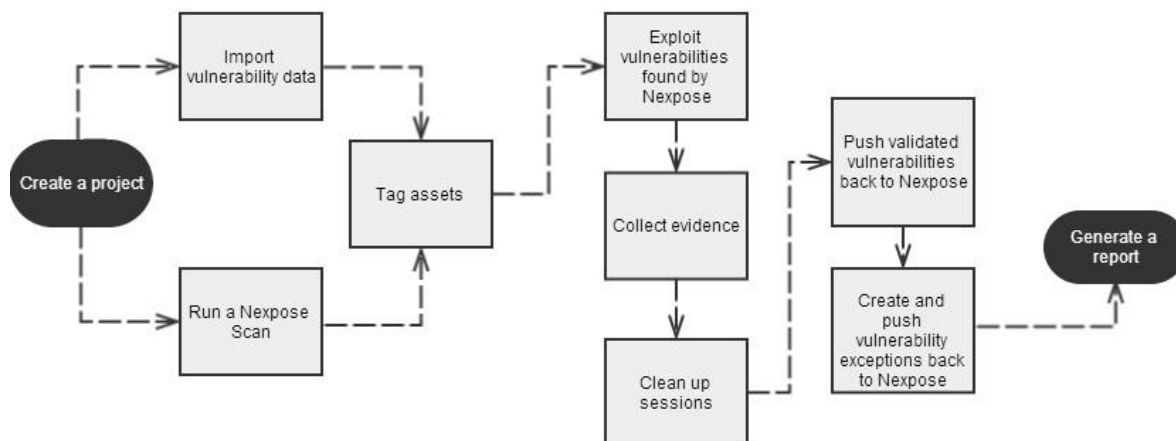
Create a project

Import vulnerability data

Run a Nexpose Scan

Tag assets

Exploit vulnerabilities found by Nexpose

Collect evidence

Clean up sessions

Push validated vulnerabilities back to Nexpose

Create and push vulnerability exceptions back to Nexpose

Generate a report